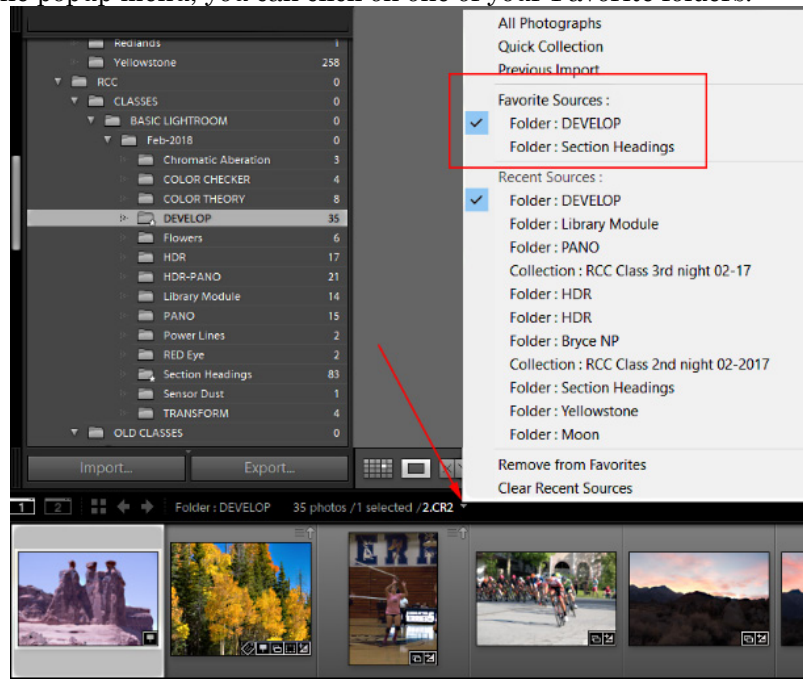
Redlands 1
Yellowstone 258
RCC 0
CLASSES 0
BASIC LIGHTROOM 0
Feb-2018 0
Chromatic Aberation 3
COLOR CHECKER 4
COLOR THEORY 8
DEVELOP 35
Flowers 6
HDR 17
HDR-PANO 21
Library Module 14
PANO 15
Power Lines 2
RED Eye 2
Section Headings 83
Sensor Dust 1
TRANSFORM 4
OLD CLASSES 0

Import... Export...

All Photographs
Quick Collection
Previous Import

Favorite Sources :
Folder : DEVELOP
Folder : Section Headings

Recent Sources :
Folder : DEVELOP
Folder : Library Module
Folder : PANO
Collection : RCC Class 3rd night 02-17
Folder : HDR
Folder : HDR
Folder : Bryce NP
Collection : RCC Class 2nd night 02-2017
Folder : Section Headings
Folder : Yellowstone
Folder : Moon

Remove from Favorites
Clear Recent Sources

1 2 Folder : DEVELOP 35 photos /1 selected /2.CR2